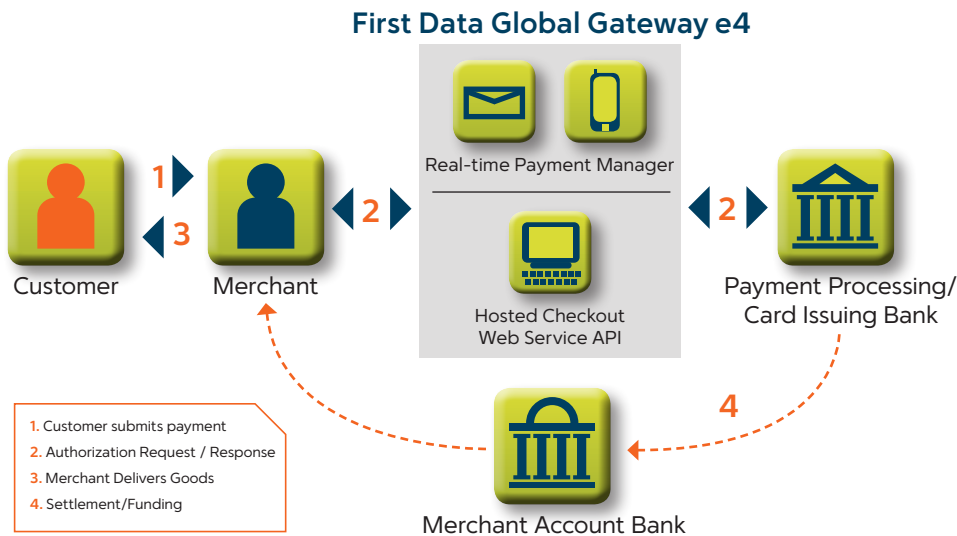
First Data Global Gateway e4

1

3

Customer

Merchant

2

Real-time Payment Manager

Hosted Checkout
Web Service API

2

Payment Processing/
Card Issuing Bank

4

Merchant Account Bank

1. Customer submits payment
2. Authorization Request / Response
3. Merchant Delivers Goods
4. Settlement/Funding